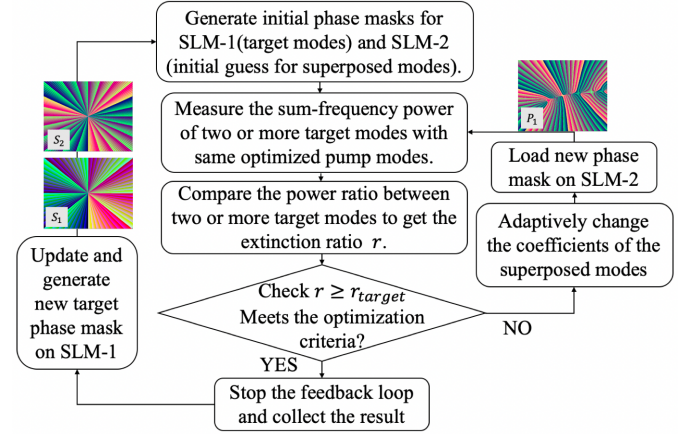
Generate initial phase masks for SLM-1(target modes) and SLM-2 (initial guess for superposed modes).

Measure the sum-frequency power of two or more target modes with same optimized pump modes.

Compare the power ratio between two or more target modes to get the extinction ratio $r$.

Check $r \geq r_{target}$
Meets the optimization criteria?

YES

NO

Stop the feedback loop and collect the result

Update and generate new target phase mask on SLM-1

$S_2$

$S_1$

$P_1$

Load new phase mask on SLM-2

Adaptively change the coefficients of the superposed modes